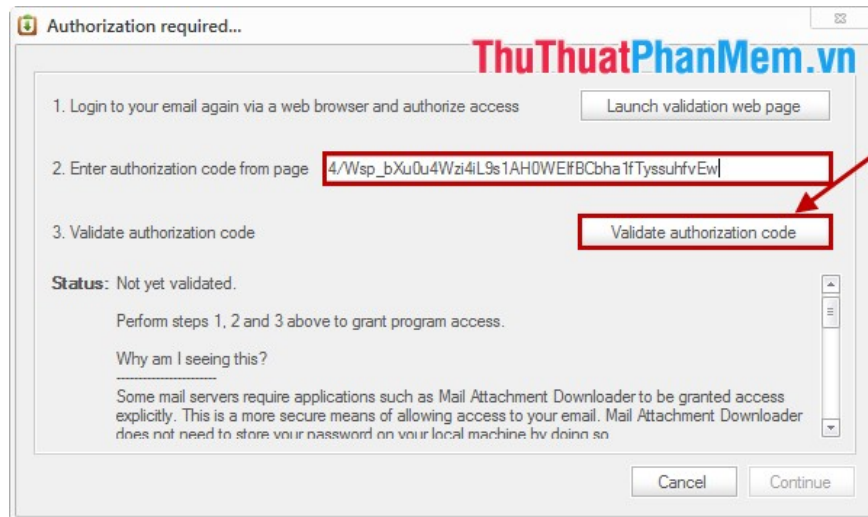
Authorization required...

ThuThuatPhanMem.vn

1. Login to your email again via a web browser and authorize access

Launch validation web page

2. Enter authorization code from page

4/Wsp_bXu0u4Wzi4iL9s1AH0WElfBCbha1fTyssuhfvEw

3. Validate authorization code

Validate authorization code

Status: Not yet validated.

Perform steps 1, 2 and 3 above to grant program access.

Why am I seeing this?

--------------------

Some mail servers require applications such as Mail Attachment Downloader to be granted access explicitly. This is a more secure means of allowing access to your email. Mail Attachment Downloader does not need to store your password on your local machine by doing so.

Cancel

Continue